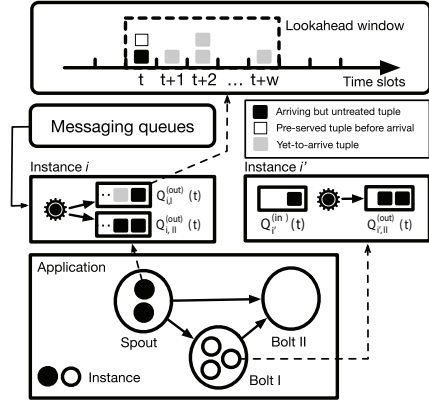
Lookahead window

t t+1 t+2 ... t+w

Time slots

Messaging queues

Arriving but untreated tuple

Pre-served tuple before arrival

Yet-to-arrive tuple

Instance $i$

$Q_{i,I}^{(out)}$ (t)

$Q_{i,II}^{(out)}$ (t)

Instance $i'$

$Q_{i'}^{(in)}$ (t)

$Q_{i',II}^{(out)}$ (t)

Application

Spout

Bolt II

Bolt I

Instance